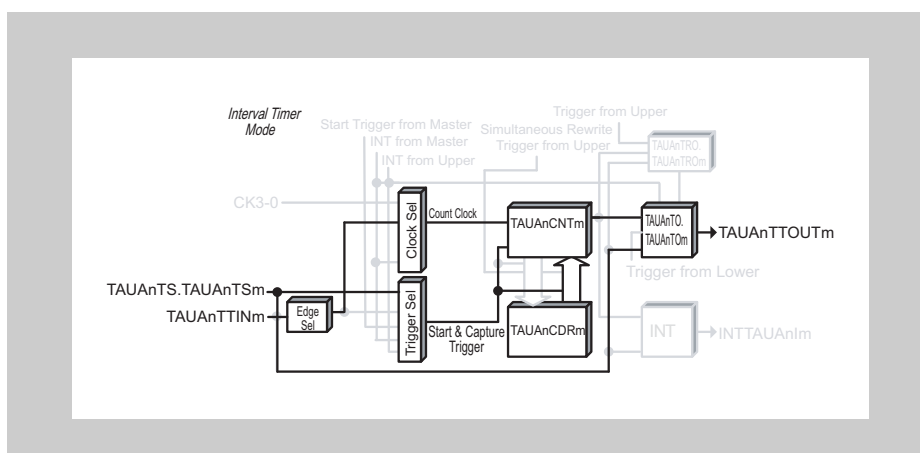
Interval Timer Mode

Start Trigger from Master
INT from Master
INT from Upper
Simultaneous Rewrite Trigger from Upper
Trigger from Upper
TAUAnTRO.
TAUAnTROm

CK3-0
Clock Sel
Count Clock
TAUAnCNTm
TAUAnTO.
TAUAnTOm
TAUAnTTOUTm
Trigger from Lower

TAUAnTS.TAUAnTSm
TAUAnTTINm
Edge Sel
Trigger Sel
Start & Capture Trigger
TAUAnCDRm
INT
INTTAUAnIm